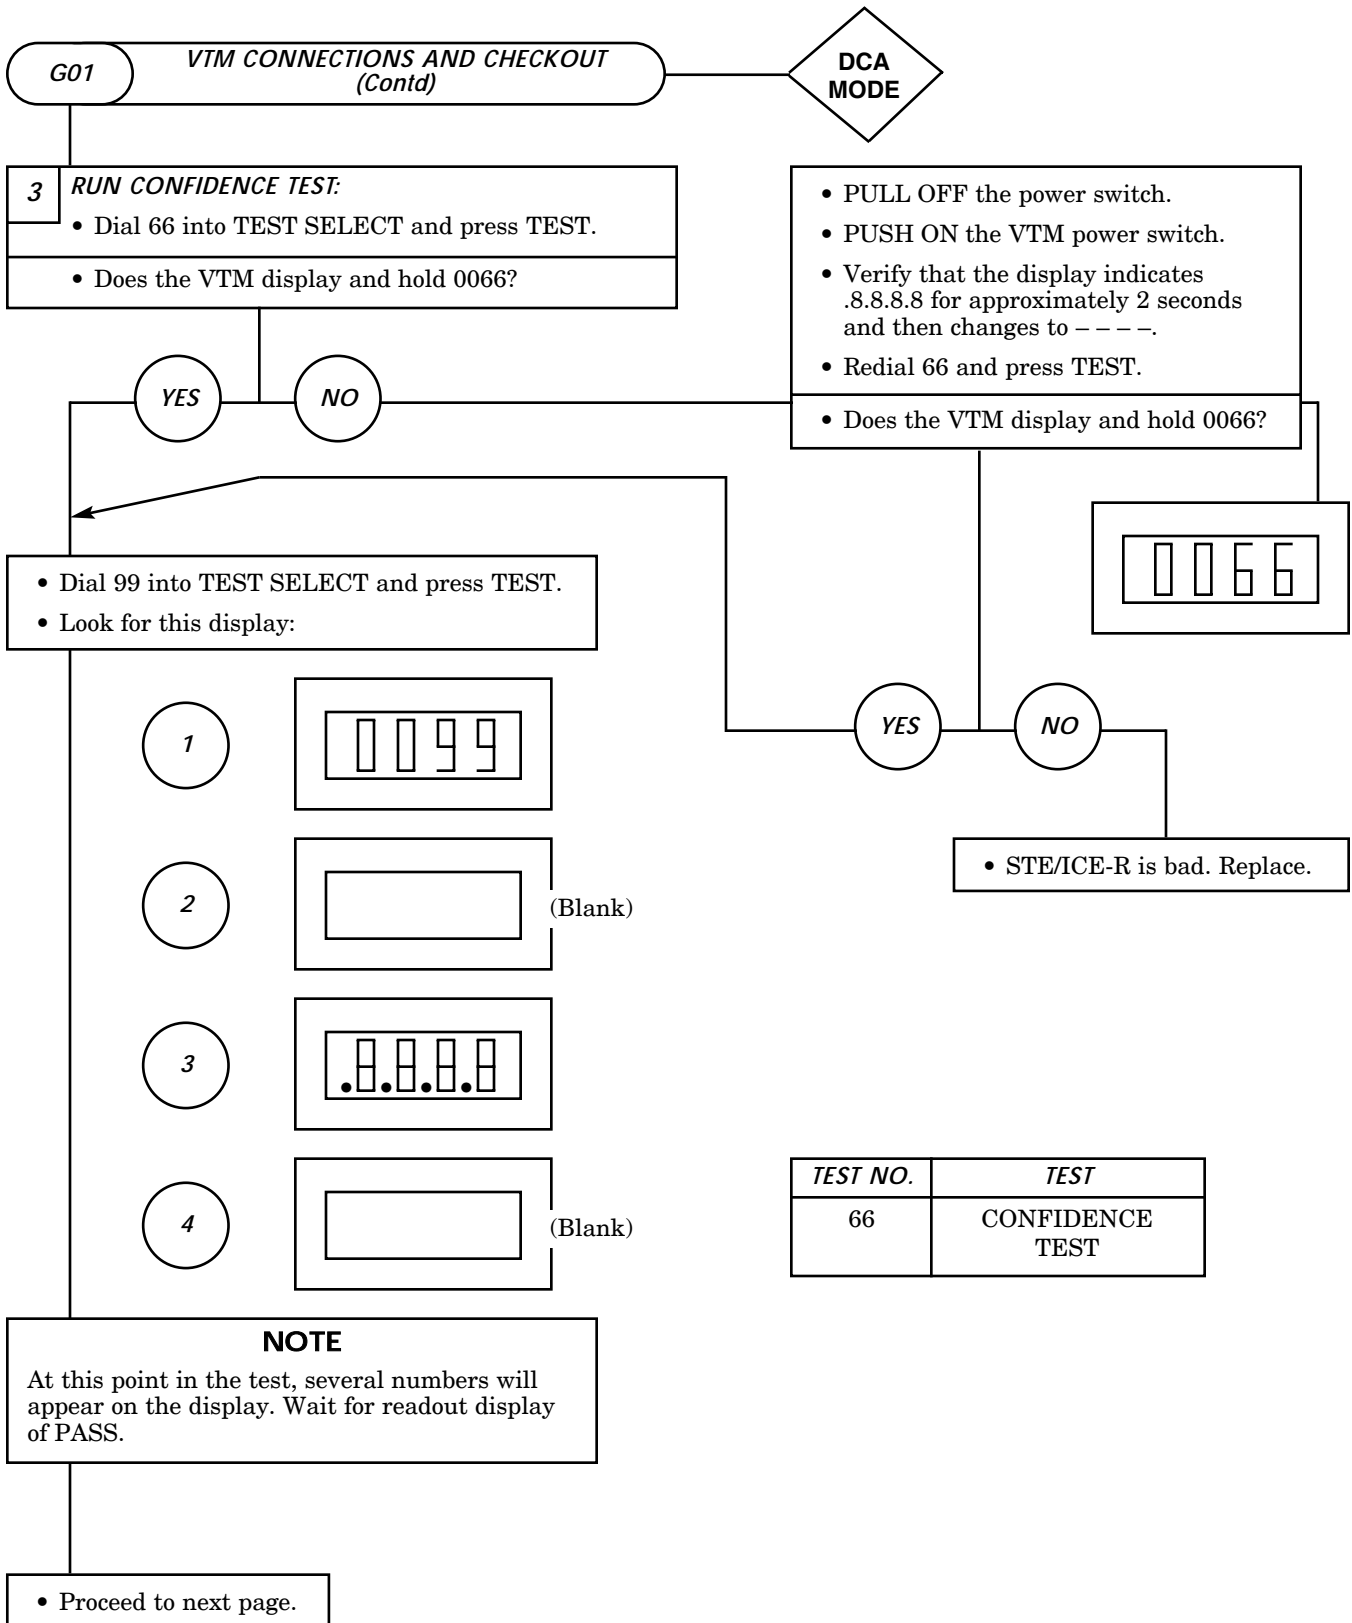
G01 VTM CONNECTIONS AND CHECKOUT (Contd)

DCA MODE

3 RUN CONFIDENCE TEST:

• Dial 66 into TEST SELECT and press TEST.

• Does the VTM display and hold 0066?

• PULL OFF the power switch.

• PUSH ON the VTM power switch.

• Verify that the display indicates .8.8.8.8 for approximately 2 seconds and then changes to – – – –.

• Redial 66 and press TEST.

• Does the VTM display and hold 0066?

YES

NO

0066

• Dial 99 into TEST SELECT and press TEST.

• Look for this display:

1

0099

YES

NO

2

(Blank)

• STE/ICE-R is bad. Replace.

3

.8.8.8.8

4

(Blank)

| TEST NO. | TEST |
|---|---|
| 66 | CONFIDENCE TEST |

NOTE

At this point in the test, several numbers will appear on the display. Wait for readout display of PASS.

• Proceed to next page.